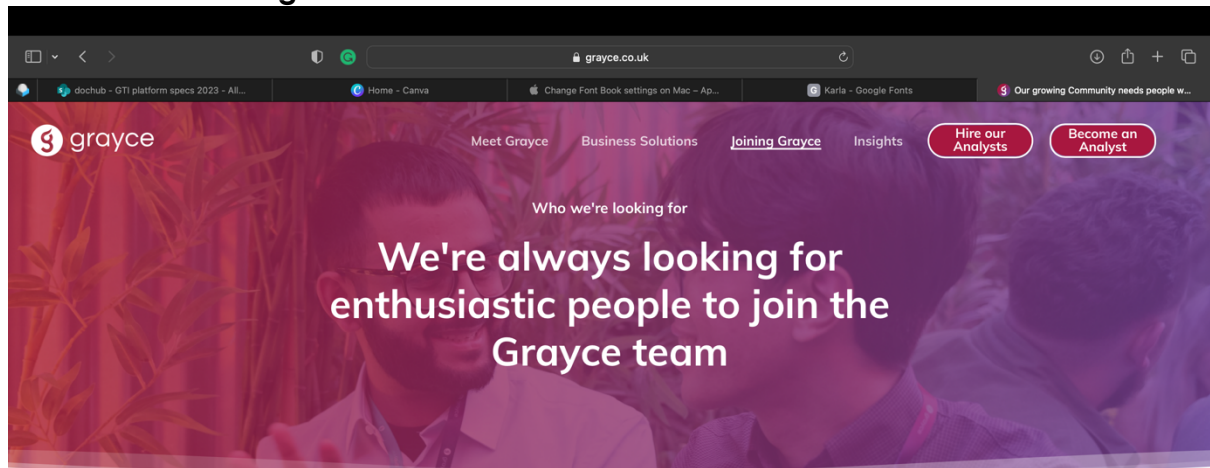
grayce.co.uk

dochub - GTI platform specs 2023 - All...

Home - Canva

Change Font Book settings on Mac – Ap...

Karla - Google Fonts

Our growing Community needs people w...

grayce

Meet Grayce

Business Solutions

Joining Grayce

Insights

Hire our Analysts

Become an Analyst

Who we're looking for

We're always looking for enthusiastic people to join the Grayce team